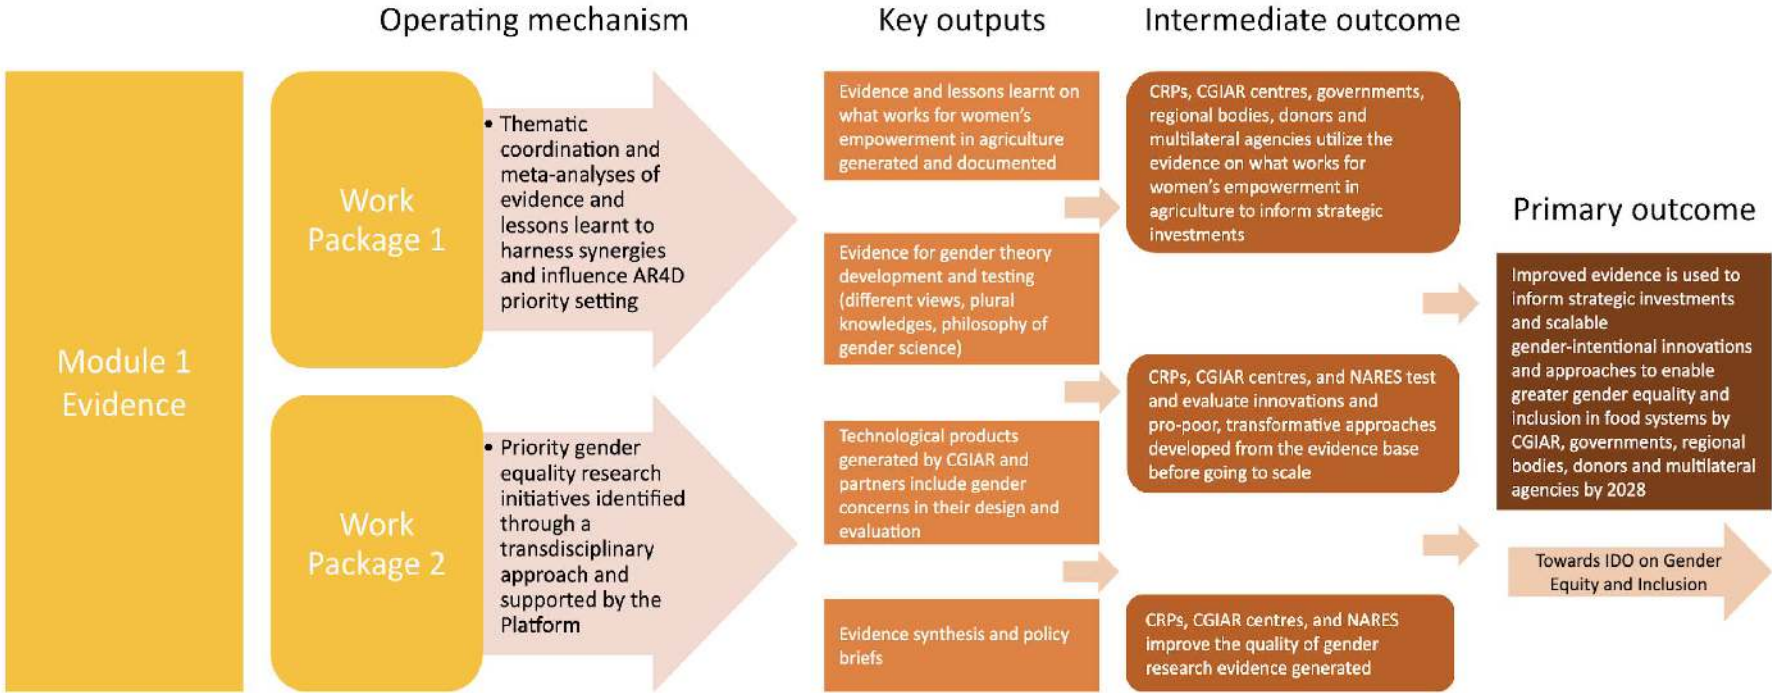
Operating mechanism

Key outputs

Intermediate outcome

Module 1 Evidence

Work Package 1

• Thematic coordination and meta-analyses of evidence and lessons learnt to harness synergies and influence AR4D priority setting

Work Package 2

• Priority gender equality research initiatives identified through a transdisciplinary approach and supported by the Platform

Evidence and lessons learnt on what works for women's empowerment in agriculture generated and documented

Evidence for gender theory development and testing (different views, plural knowledges, philosophy of gender science)

Technological products generated by CGIAR and partners include gender concerns in their design and evaluation

Evidence synthesis and policy briefs

CRPs, CGIAR centres, governments, regional bodies, donors and multilateral agencies utilize the evidence on what works for women's empowerment in agriculture to inform strategic investments

CRPs, CGIAR centres, and NARES test and evaluate innovations and pro-poor, transformative approaches developed from the evidence base before going to scale

CRPs, CGIAR centres, and NARES improve the quality of gender research evidence generated

Primary outcome

Improved evidence is used to inform strategic investments and scalable gender-intentional innovations and approaches to enable greater gender equality and inclusion in food systems by CGIAR, governments, regional bodies, donors and multilateral agencies by 2028

Towards IDO on Gender Equity and Inclusion